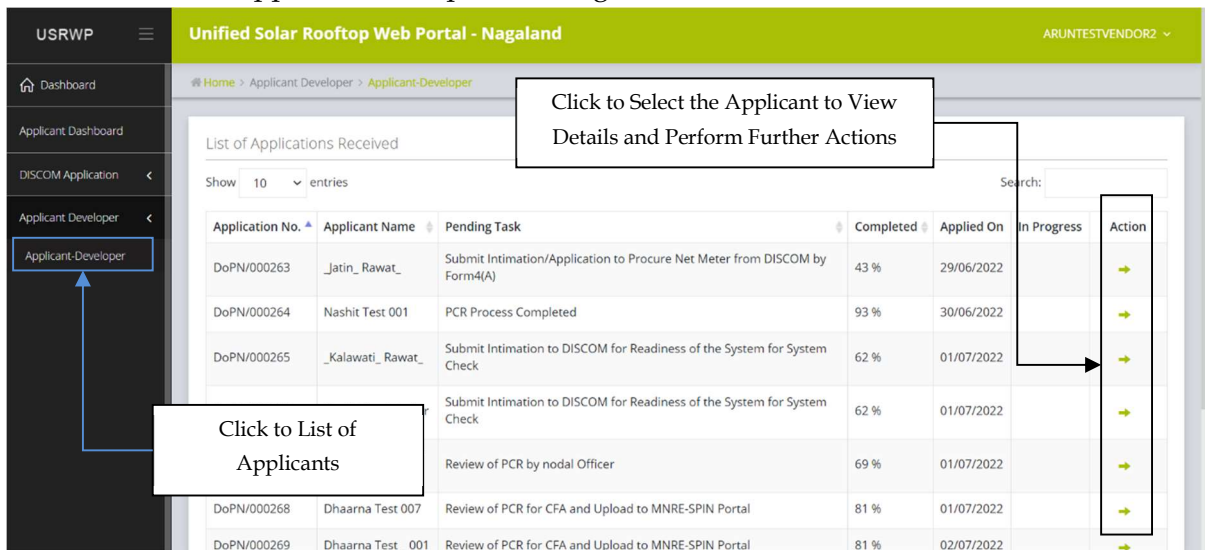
USRWP

Unified Solar Rooftop Web Portal - Nagaland

ARUNTESTVENDOR2

Dashboard

Applicant Dashboard

DISCOM Application

Applicant Developer

Applicant-Developer

Home > Applicant Developer > Applicant-Developer

Click to Select the Applicant to View Details and Perform Further Actions

List of Applications Received

Show 10 entries

Search:

| Application No. | Applicant Name | Pending Task | Completed | Applied On | In Progress | Action |
|---|---|---|---|---|---|---|
| DoPN/000263 | _Jatin_ Rawat_ | Submit Intimation/Application to Procure Net Meter from DISCOM by Form4(A) | 43 % | 29/06/2022 | | → |
| DoPN/000264 | Nashit Test 001 | PCR Process Completed | 93 % | 30/06/2022 | | → |
| DoPN/000265 | _Kalawati_ Rawat_ | Submit Intimation to DISCOM for Readiness of the System for System Check | 62 % | 01/07/2022 | | → |
| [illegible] | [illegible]r | Submit Intimation to DISCOM for Readiness of the System for System Check | 62 % | 01/07/2022 | | → |
| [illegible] | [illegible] | Review of PCR by nodal Officer | 69 % | 01/07/2022 | | → |
| DoPN/000268 | Dhaarna Test 007 | Review of PCR for CFA and Upload to MNRE-SPIN Portal | 81 % | 01/07/2022 | | → |
| DoPN/000269 | Dhaarna Test 001 | Review of PCR for CFA and Upload to MNRE-SPIN Portal | 81 % | 02/07/2022 | | → |

Click to List of Applicants